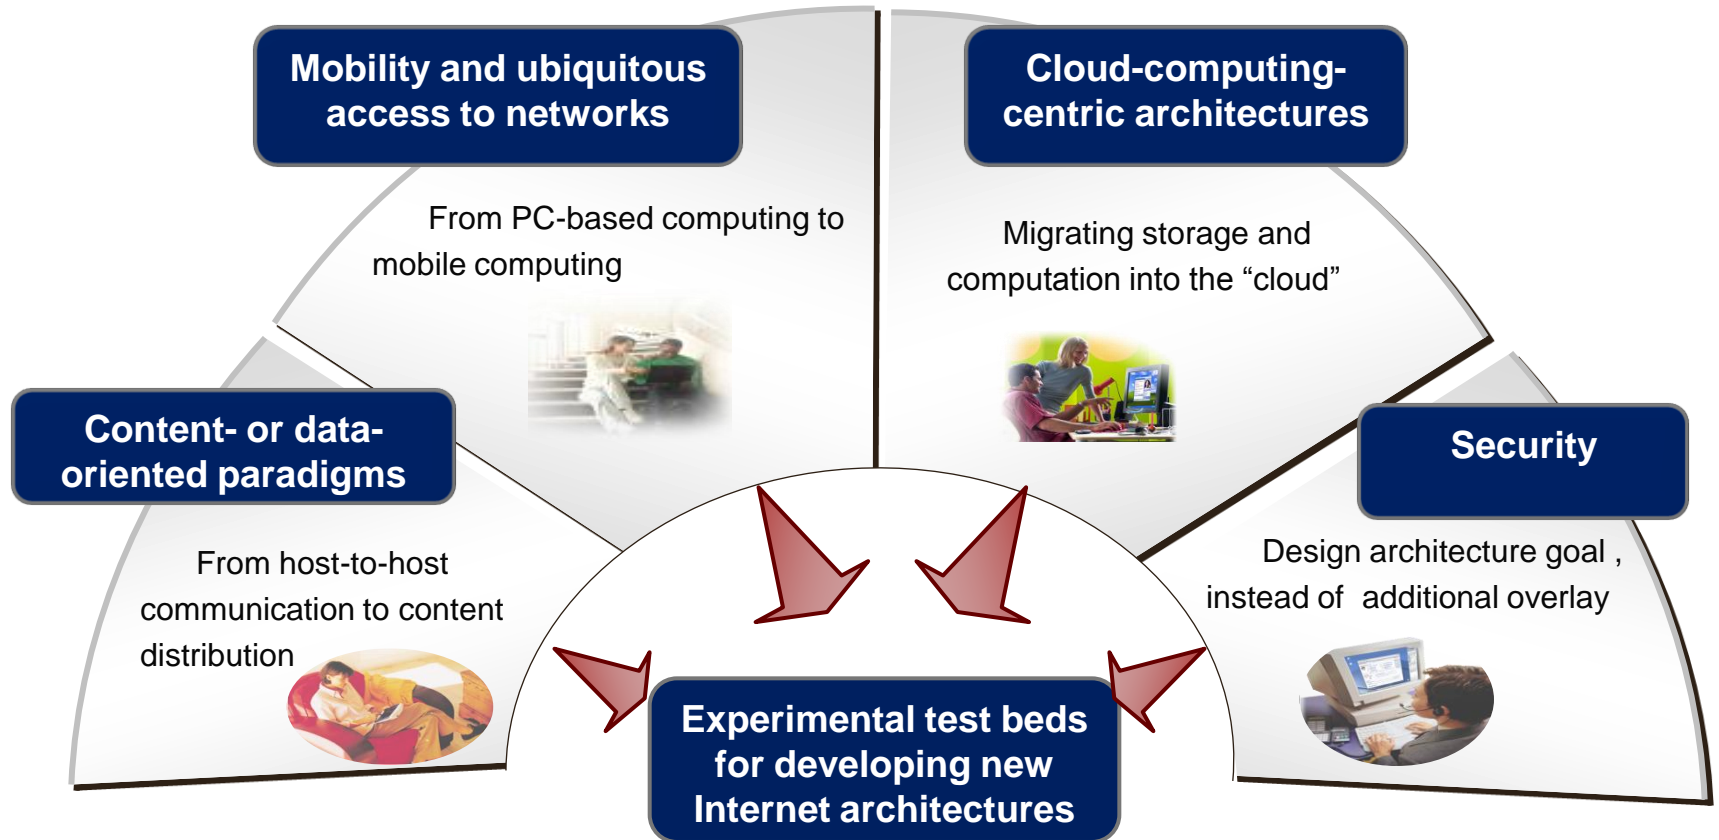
Mobility and ubiquitous access to networks

From PC-based computing to mobile computing

Cloud-computing-centric architectures

Migrating storage and computation into the “cloud”

Content- or data-oriented paradigms

From host-to-host communication to content distribution

Security

Design architecture goal , instead of additional overlay

Experimental test beds for developing new Internet architectures